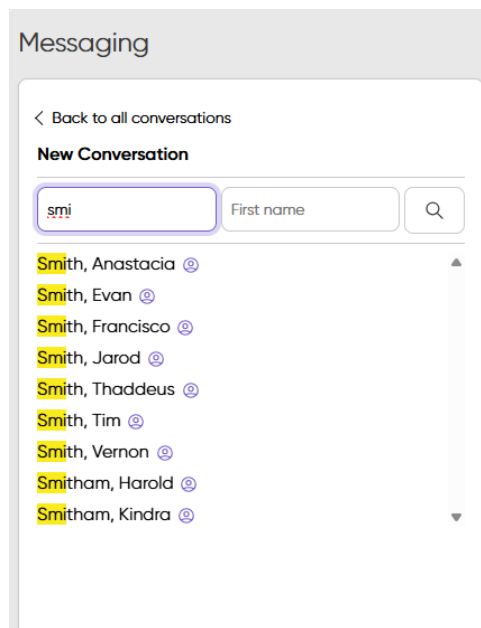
Messaging

< Back to all conversations

New Conversation

smi

First name

Smith, Anastacia
Smith, Evan
Smith, Francisco
Smith, Jarod
Smith, Thaddeus
Smith, Tim
Smith, Vernon
Smitham, Harold
Smitham, Kindra